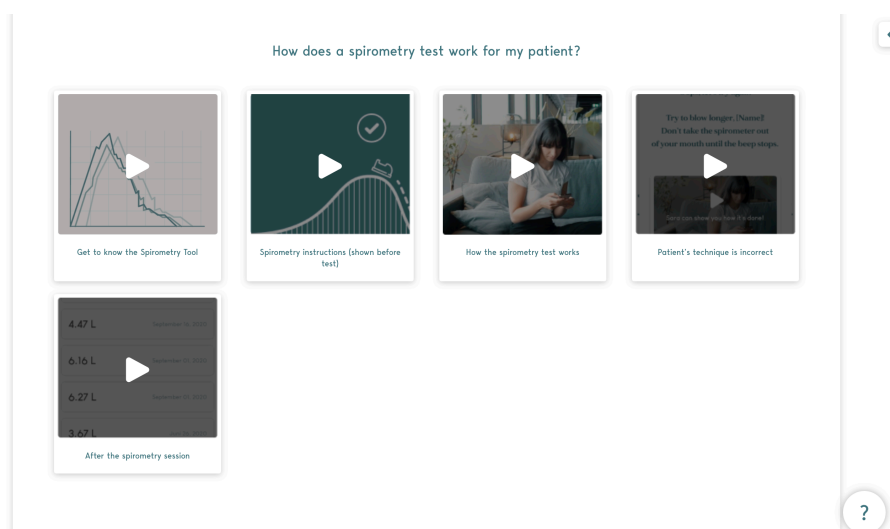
How does a spirometry test work for my patient?

Get to know the Spirometry Tool

Spirometry instructions (shown before test)

How the spirometry test works

Try to blow longer, [Name]
Don't take the spirometer out of your mouth until the beep stops.

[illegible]

Patient's technique is incorrect

4.47 L
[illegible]
6.16 L
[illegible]
6.27 L
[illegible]
3.67 L
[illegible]

After the spirometry session

?